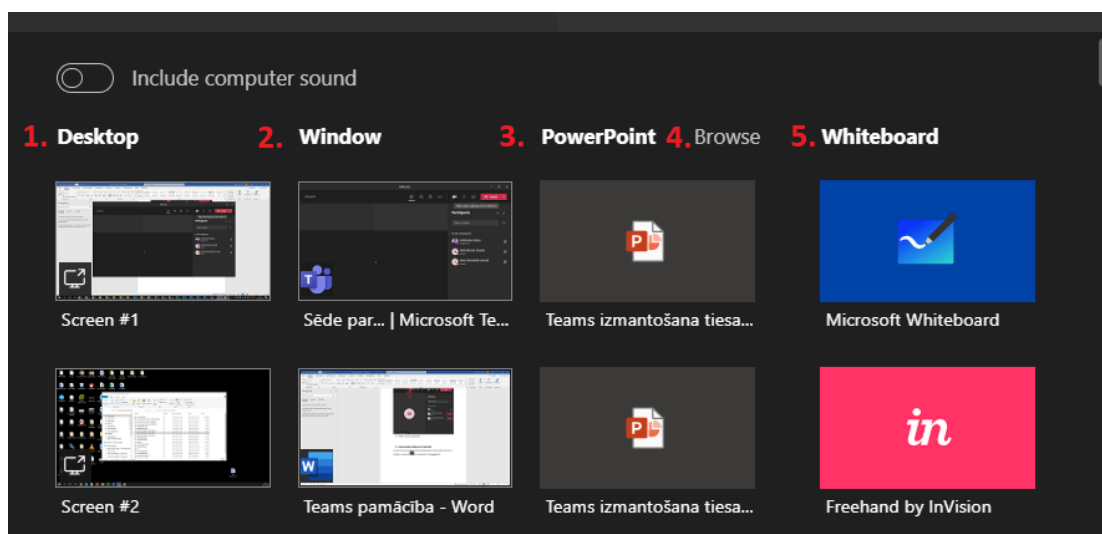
Include computer sound

1. Desktop
2. Window
3. PowerPoint
4. Browse
5. Whiteboard

Screen #1
Sēde par... | Microsoft Te...
Teams izmantošana tiesa...
Microsoft Whiteboard

Screen #2
Teams pamācība - Word
Teams izmantošana tiesa...
in
Freehand by InVision